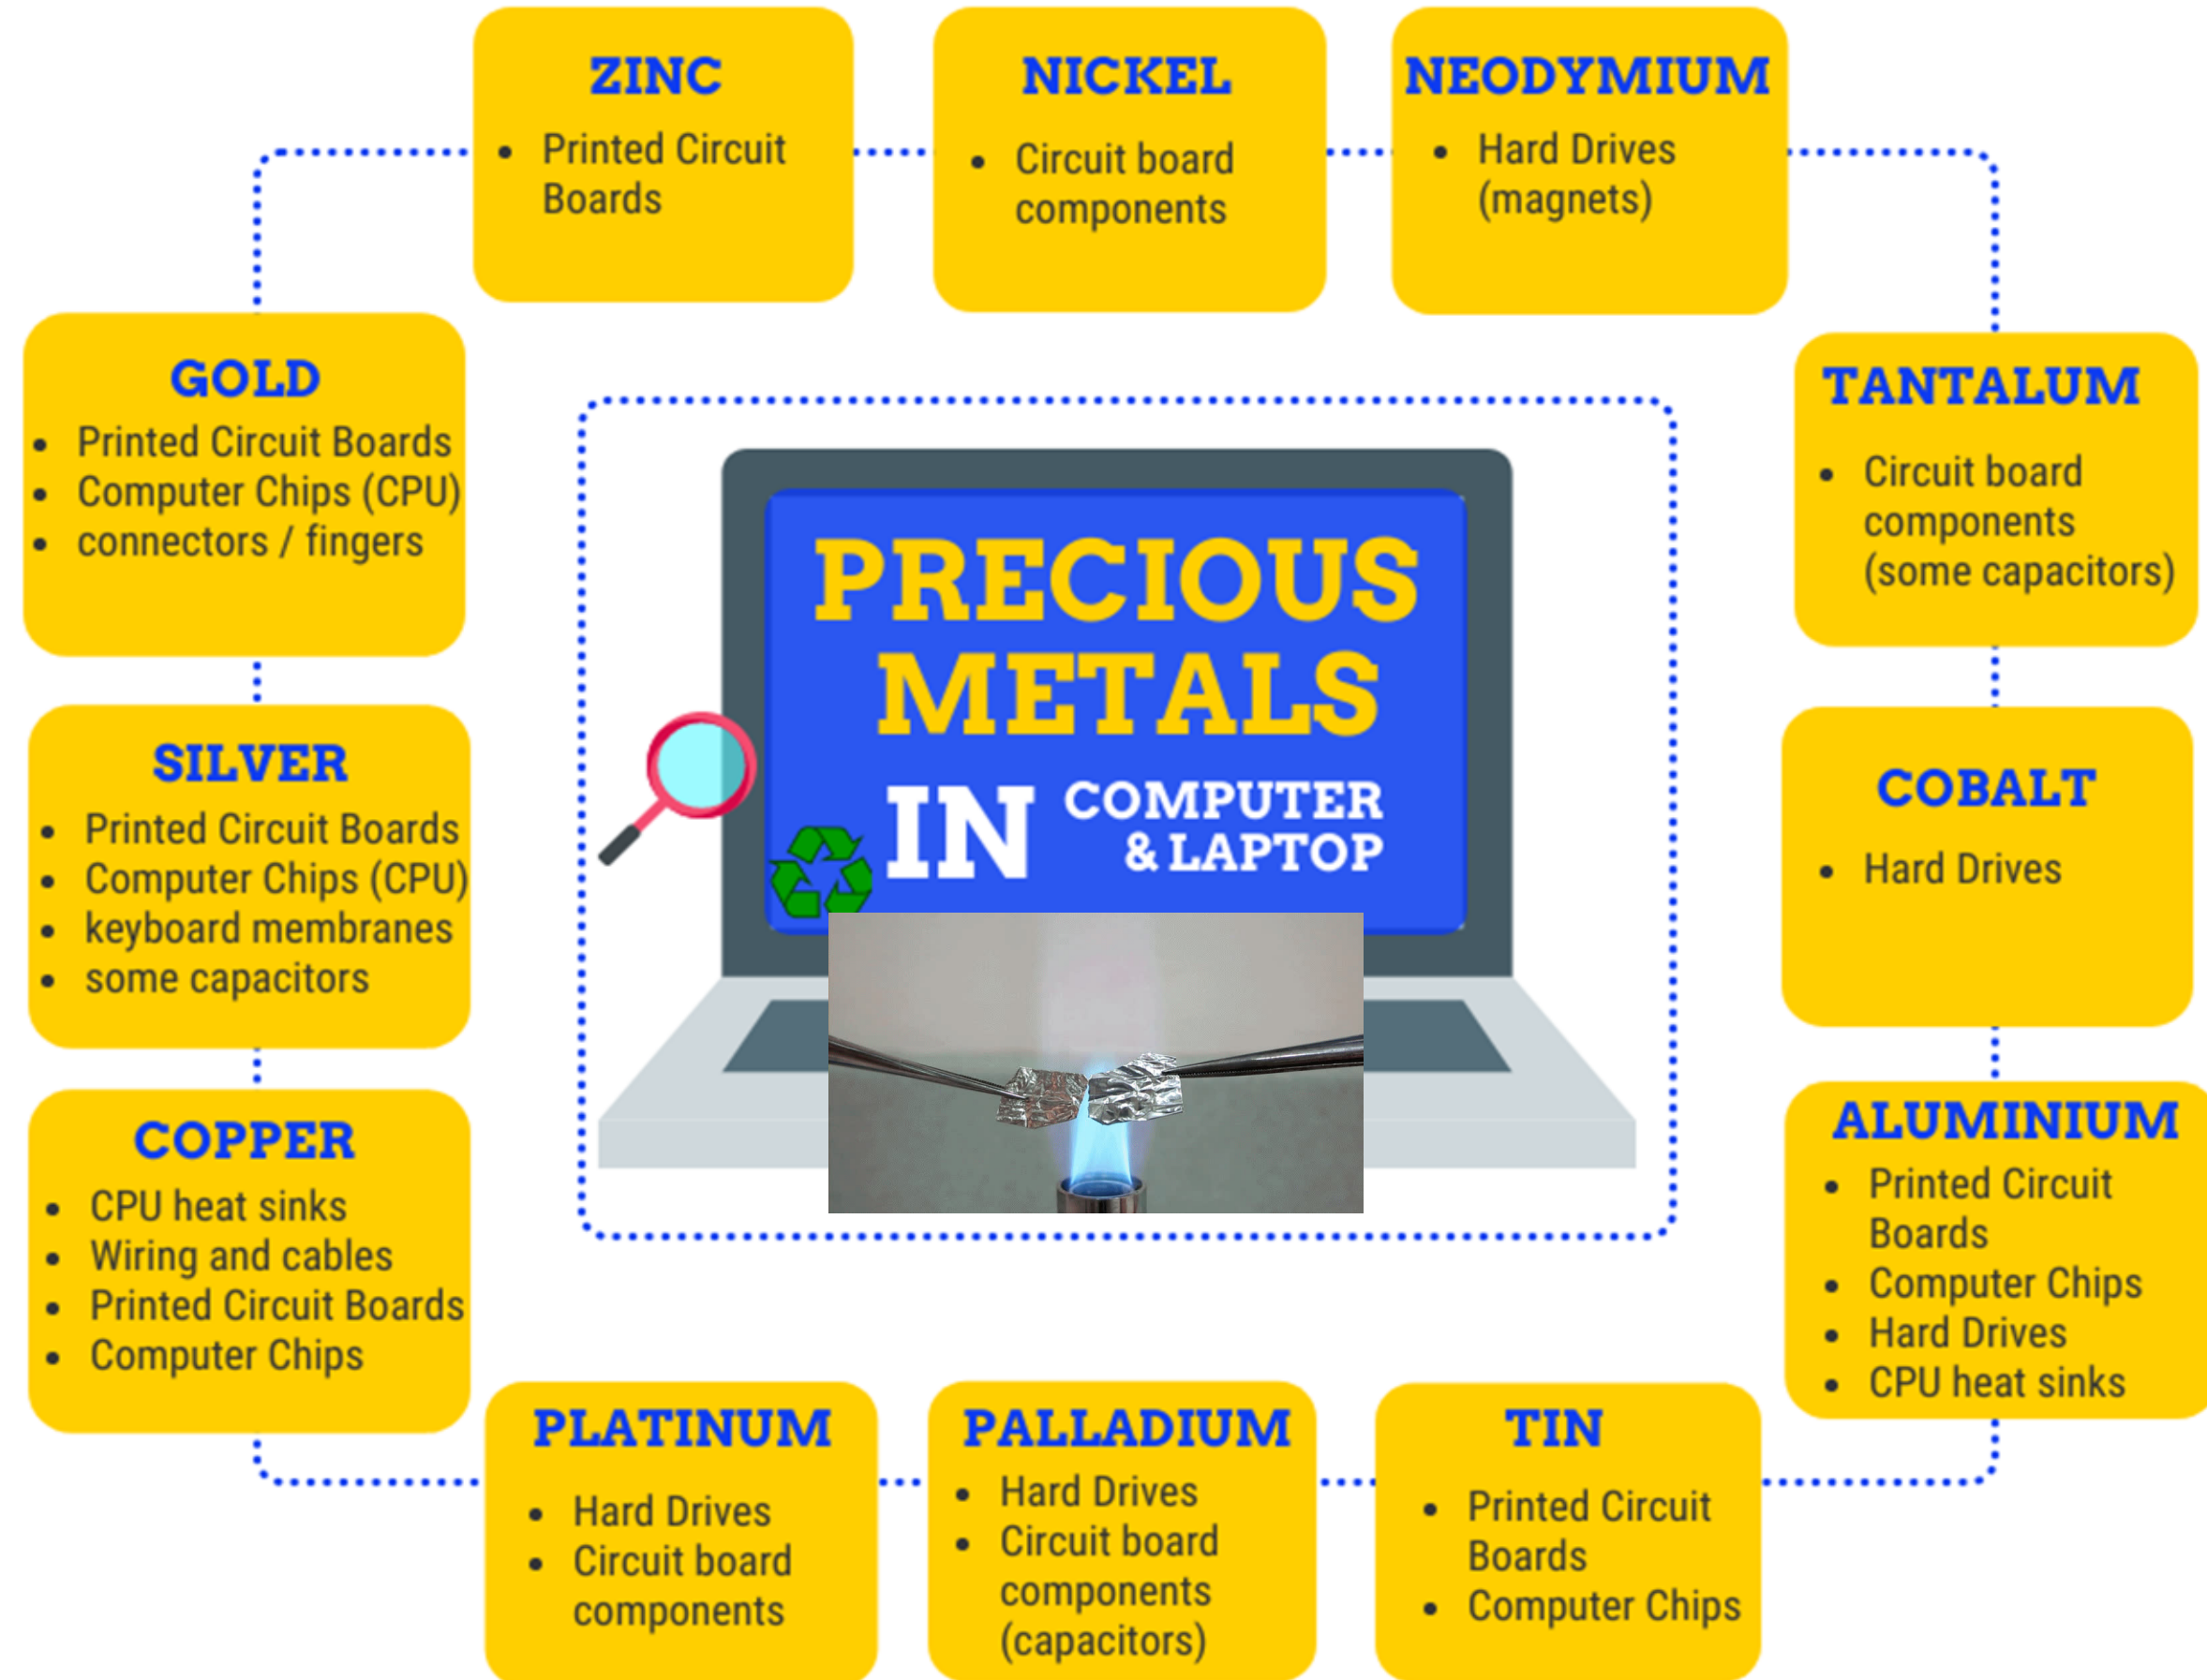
ZINC
- Printed Circuit Boards

NICKEL
- Circuit board components

NEODYMIUM
- Hard Drives (magnets)

GOLD
- Printed Circuit Boards
- Computer Chips (CPU)
- connectors / fingers

PRECIOUS METALS IN COMPUTER & LAPTOP

TANTALUM
- Circuit board components (some capacitors)

SILVER
- Printed Circuit Boards
- Computer Chips (CPU)
- keyboard membranes
- some capacitors

COBALT
- Hard Drives

COPPER
- CPU heat sinks
- Wiring and cables
- Printed Circuit Boards
- Computer Chips

ALUMINIUM
- Printed Circuit Boards
- Computer Chips
- Hard Drives
- CPU heat sinks

PLATINUM
- Hard Drives
- Circuit board components

PALLADIUM
- Hard Drives
- Circuit board components (capacitors)

TIN
- Printed Circuit Boards
- Computer Chips